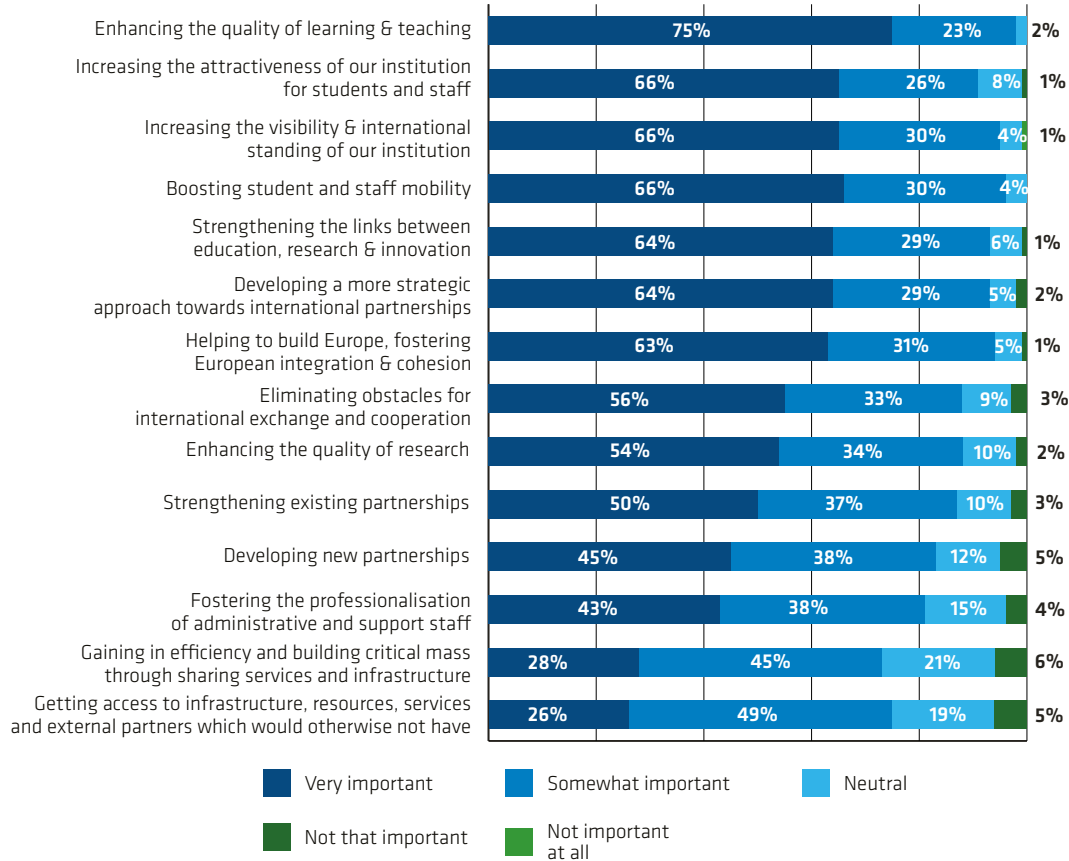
| | Very important | Somewhat important | Neutral | Not that important / Not important at all |
|---|---|---|---|---|
| Enhancing the quality of learning & teaching | 75% | 23% | | 2% |
| Increasing the attractiveness of our institution for students and staff | 66% | 26% | 8% | 1% |
| Increasing the visibility & international standing of our institution | 66% | 30% | 4% | 1% |
| Boosting student and staff mobility | 66% | 30% | 4% | |
| Strengthening the links between education, research & innovation | 64% | 29% | 6% | 1% |
| Developing a more strategic approach towards international partnerships | 64% | 29% | 5% | 2% |
| Helping to build Europe, fostering European integration & cohesion | 63% | 31% | 5% | 1% |
| Eliminating obstacles for international exchange and cooperation | 56% | 33% | 9% | 3% |
| Enhancing the quality of research | 54% | 34% | 10% | 2% |
| Strengthening existing partnerships | 50% | 37% | 10% | 3% |
| Developing new partnerships | 45% | 38% | 12% | 5% |
| Fostering the professionalisation of administrative and support staff | 43% | 38% | 15% | 4% |
| Gaining in efficiency and building critical mass through sharing services and infrastructure | 28% | 45% | 21% | 6% |
| Getting access to infrastructure, resources, services and external partners which would otherwise not have | 26% | 49% | 19% | 5% |

Very important
Somewhat important
Neutral
Not that important
Not important at all